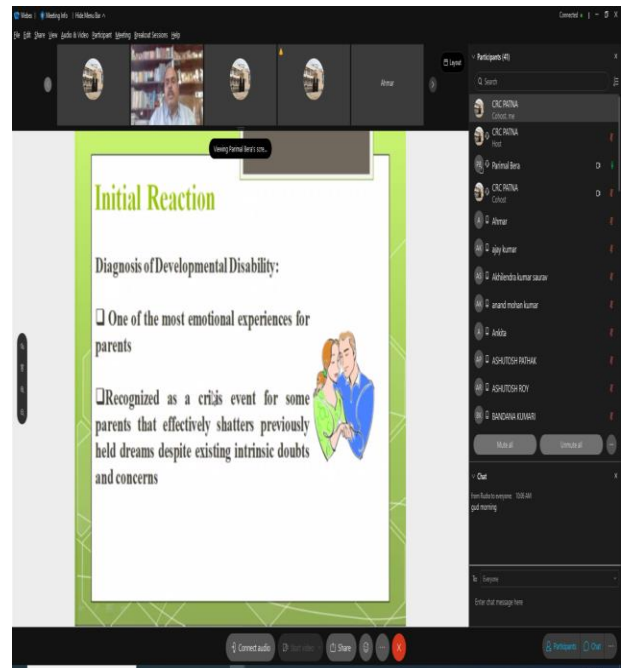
Webex | Meeting Info | Hide Menu Bar ^

File Edit Share View Audio & Video Participant Meeting Breakout Sessions Help

Connected

Afrmar

Layout

Viewing Parimal Bera's scre...

Initial Reaction

Diagnosis of Developmental Disability:

❑ One of the most emotional experiences for parents

❑Recognized as a crisis event for some parents that effectively shatters previously held dreams despite existing intrinsic doubts and concerns

Participants (41)

Search

CRC PATNA
Cohost, me

CRC PATNA
Host

Parimal Bera

CRC PATNA
Cohost

Afrmar

ajay kumar

Akhilendra kumar saurav

anand mohan kumar

Ankita

ASHUTOSH PATHAK

ASHUTOSH ROY

BANDANA KUMARI

Mute all

Unmute all

Chat

from Rudra to everyone: 10:06 AM
gud morning

To: Everyone

Enter chat message here

Connect audio

Start video

Share

Participants

Chat